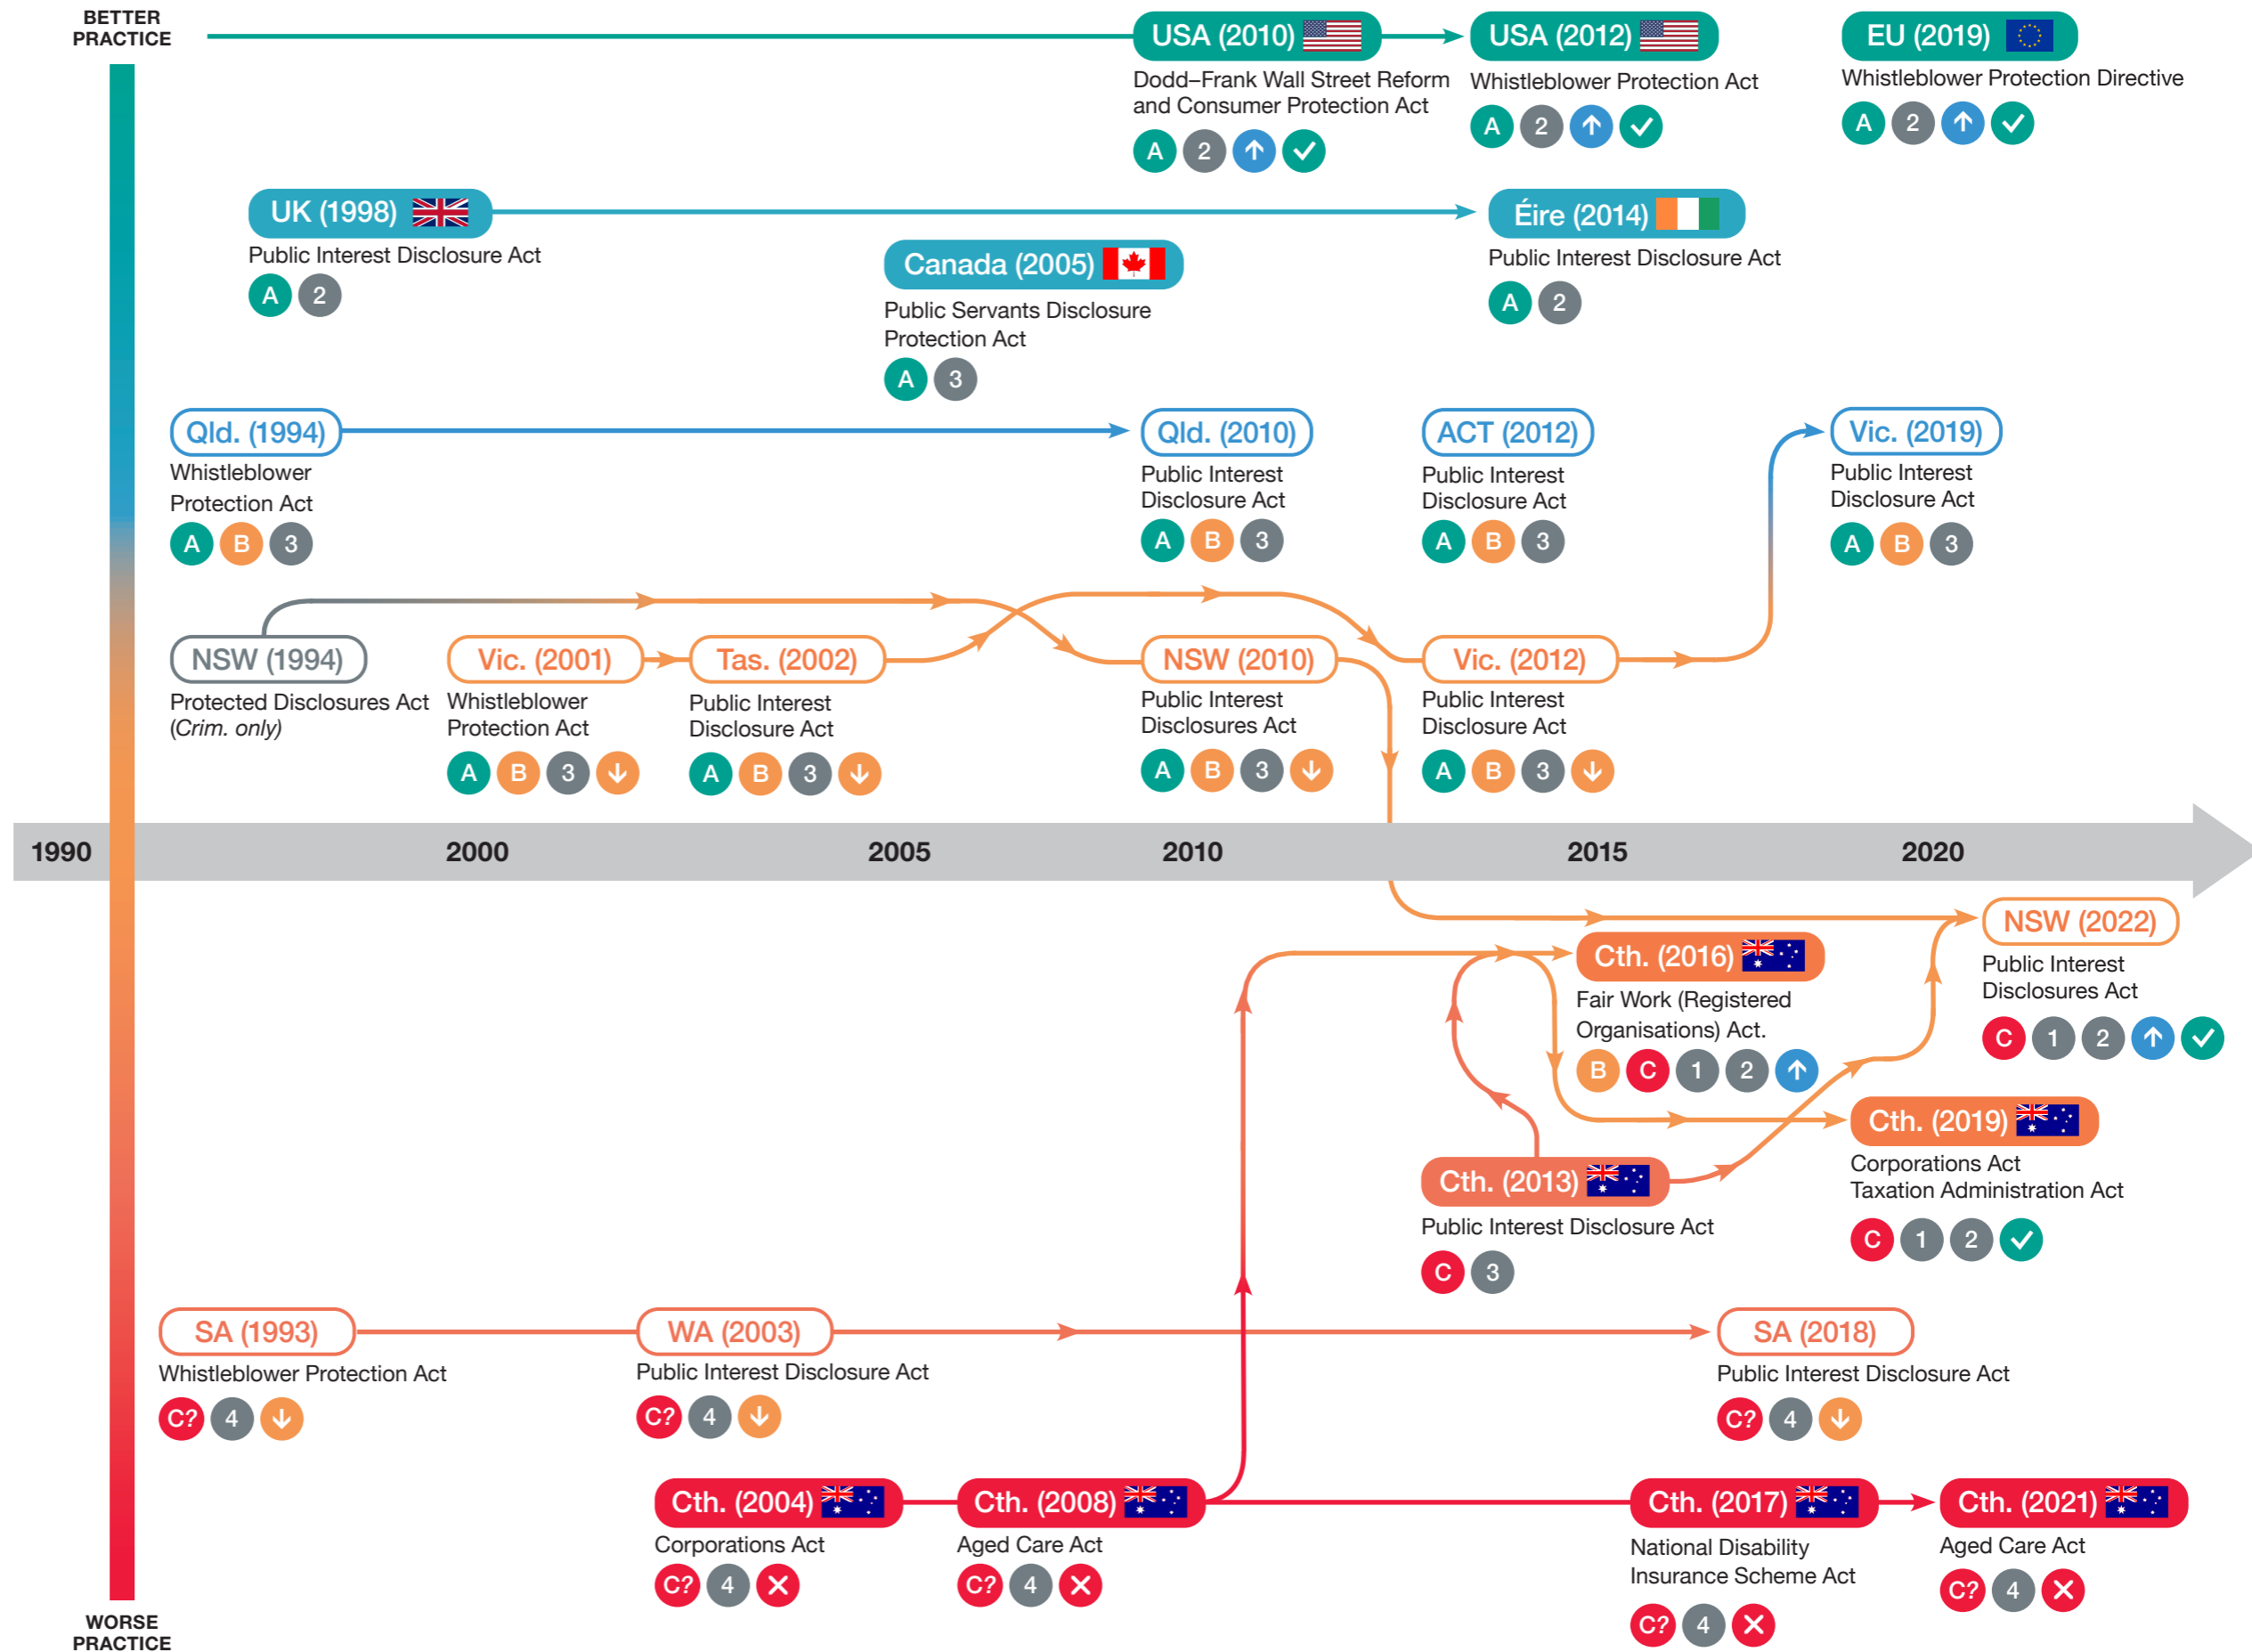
BETTER PRACTICE

USA (2010)
Dodd–Frank Wall Street Reform and Consumer Protection Act
A 2

USA (2012)
Whistleblower Protection Act
A 2

EU (2019)
Whistleblower Protection Directive
A 2

UK (1998)
Public Interest Disclosure Act
A 2

Éire (2014)
Public Interest Disclosure Act
A 2

Canada (2005)
Public Servants Disclosure Protection Act
A 3

Qld. (1994)
Whistleblower Protection Act
A B 3

Qld. (2010)
Public Interest Disclosure Act
A B 3

ACT (2012)
Public Interest Disclosure Act
A B 3

Vic. (2019)
Public Interest Disclosure Act
A B 3

NSW (1994)
Protected Disclosures Act (Crim. only)

Vic. (2001)
Whistleblower Protection Act
A B 3

Tas. (2002)
Public Interest Disclosure Act
A B 3

NSW (2010)
Public Interest Disclosures Act
A B 3

Vic. (2012)
Public Interest Disclosure Act
A B 3

1990 2000 2005 2010 2015 2020

NSW (2022)
Public Interest Disclosures Act
C 1 2

Cth. (2016)
Fair Work (Registered Organisations) Act.
B C 1 2

Cth. (2019)
Corporations Act
Taxation Administration Act
C 1 2

Cth. (2013)
Public Interest Disclosure Act
C 3

SA (1993)
Whistleblower Protection Act
C? 4

WA (2003)
Public Interest Disclosure Act
C? 4

SA (2018)
Public Interest Disclosure Act
C? 4

Cth. (2004)
Corporations Act
C? 4

Cth. (2008)
Aged Care Act
C? 4

Cth. (2017)
National Disability Insurance Scheme Act
C? 4

Cth. (2021)
Aged Care Act
C? 4

WORSE PRACTICE